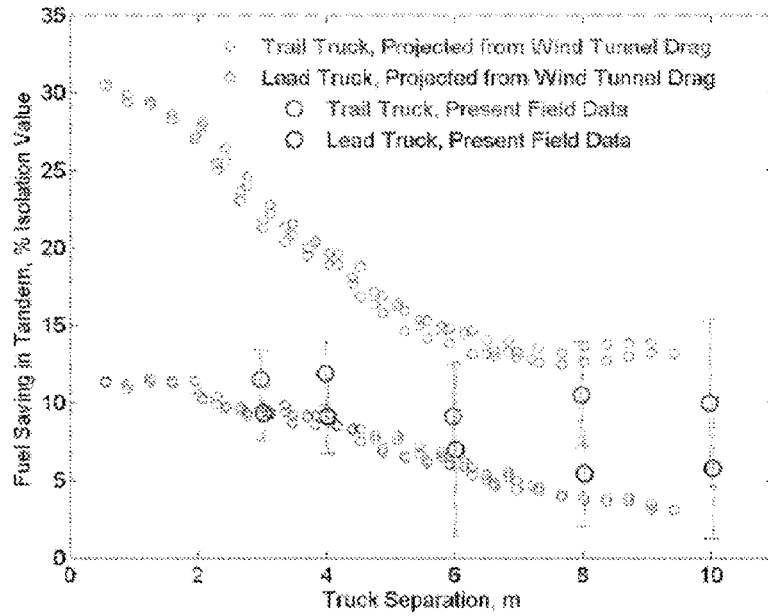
Trail Truck, Projected from Wind Tunnel Drag
Lead Truck, Projected from Wind Tunnel Drag
Trail Truck, Present Field Data
Lead Truck, Present Field Data

Fuel Saving in Tandem, % Isolation Value

35
30
25
20
15
10
5
0

0
2
4
6
8
10

Truck Separation, m